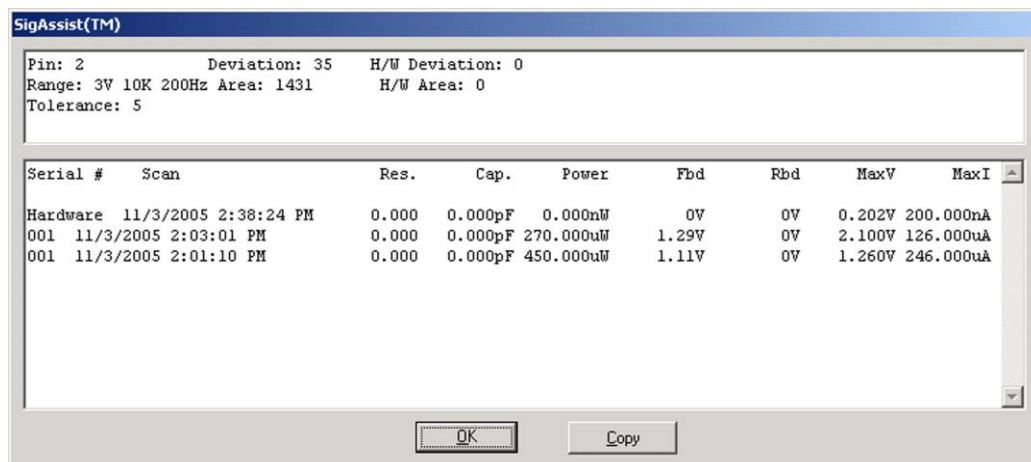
SigAssist(TM)

Pin: 2 Deviation: 35 H/W Deviation: 0
Range: 3V 10K 200Hz Area: 1431 H/W Area: 0
Tolerance: 5

| Serial # | Scan | Res. | Cap. | Power | Fbd | Rbd | MaxV | MaxI |
|---|---|---|---|---|---|---|---|---|
| Hardware | 11/3/2005 2:38:24 PM | 0.000 | 0.000pF | 0.000nW | 0V | 0V | 0.202V | 200.000nA |
| 001 | 11/3/2005 2:03:01 PM | 0.000 | 0.000pF | 270.000uW | 1.29V | 0V | 2.100V | 126.000uA |
| 001 | 11/3/2005 2:01:10 PM | 0.000 | 0.000pF | 450.000uW | 1.11V | 0V | 1.260V | 246.000uA |

OK Copy